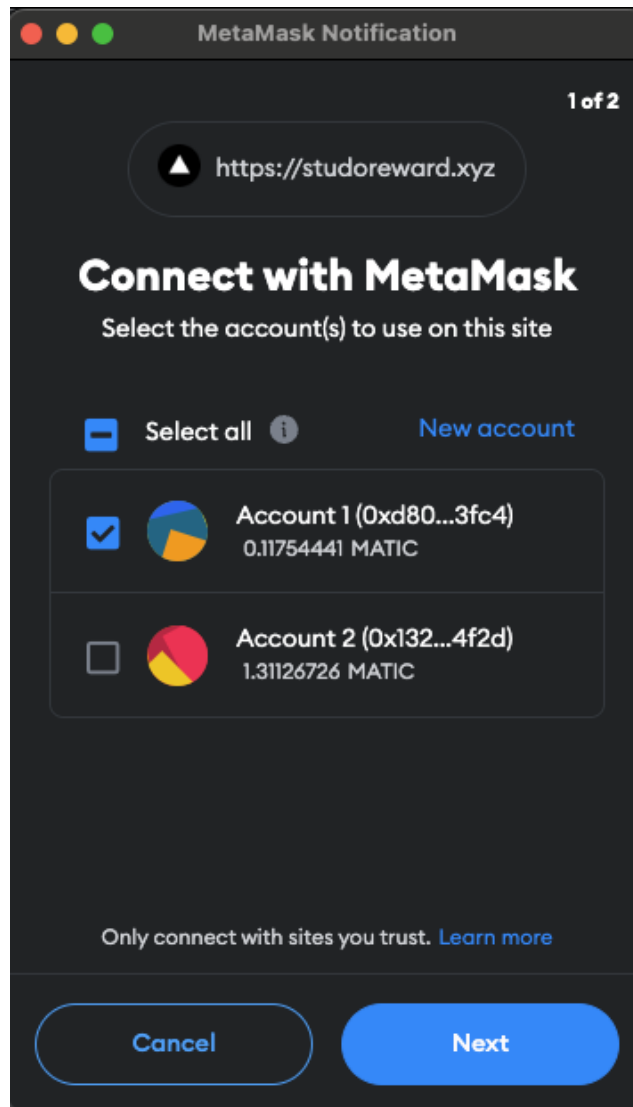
MetaMask Notification

1 of 2

https://studoreward.xyz

Connect with MetaMask

Select the account(s) to use on this site

Select all

New account

Account 1 (0xd80...3fc4)
0.11754441 MATIC

Account 2 (0x132...4f2d)
1.31126726 MATIC

Only connect with sites you trust. Learn more

Cancel

Next